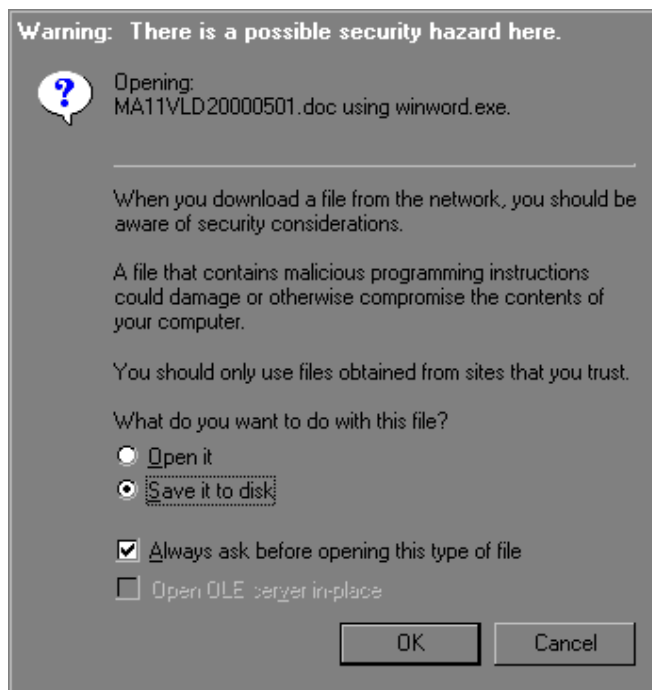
Warning: There is a possible security hazard here.

Opening:
MA11VLD20000501.doc using winword.exe.

When you download a file from the network, you should be aware of security considerations.

A file that contains malicious programming instructions could damage or otherwise compromise the contents of your computer.

You should only use files obtained from sites that you trust.

What do you want to do with this file?

Open it

Save it to disk

Always ask before opening this type of file

Open OLE server in-place

OK

Cancel